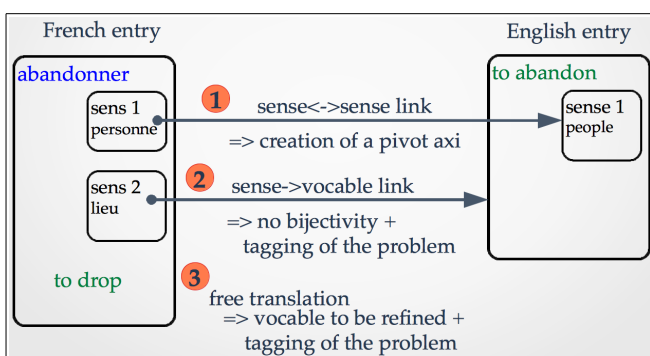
French entry

abandonner

sens 1
personne

sens 2
lieu

to drop

English entry

to abandon

sense 1
people

1 sense<->sense link
=> creation of a pivot axi

2 sense->vocable link
=> no bijectivity + tagging of the problem

3 free translation
=> vocable to be refined + tagging of the problem